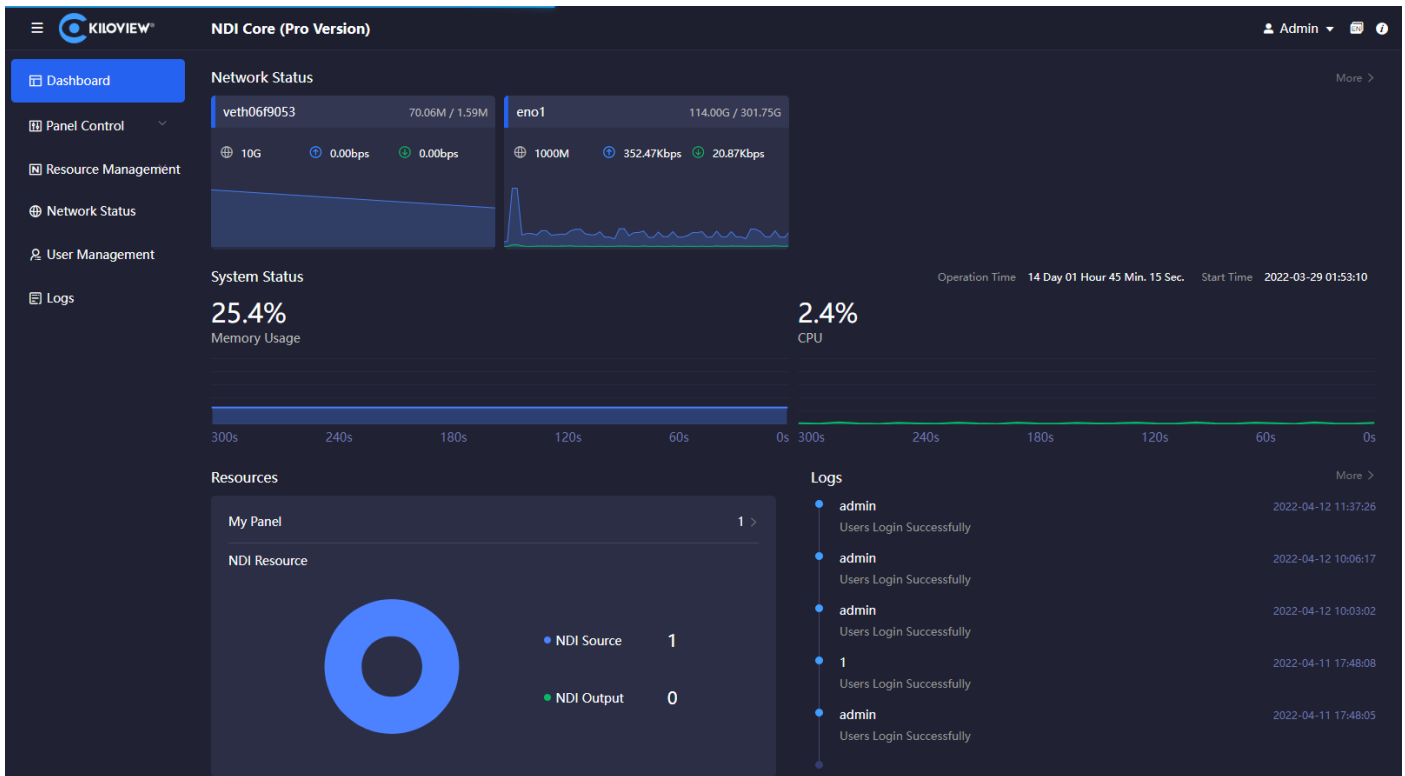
KILOVIEW

NDI Core (Pro Version)

Admin

Dashboard
Panel Control
Resource Management
Network Status
User Management
Logs

Network Status

More >

veth06f9053 70.06M / 1.59M
10G 0.00bps 0.00bps

eno1 114.00G / 301.75G
1000M 352.47Kbps 20.87Kbps

System Status

Operation Time 14 Day 01 Hour 45 Min. 15 Sec. Start Time 2022-03-29 01:53:10

25.4%
Memory Usage

2.4%
CPU

300s 240s 180s 120s 60s 0s

300s 240s 180s 120s 60s 0s

Resources

My Panel 1 >

NDI Resource

NDI Source 1
NDI Output 0

Logs

More >

admin
Users Login Successfully
2022-04-12 11:37:26

admin
Users Login Successfully
2022-04-12 10:06:17

admin
Users Login Successfully
2022-04-12 10:03:02

1
Users Login Successfully
2022-04-11 17:48:08

admin
Users Login Successfully
2022-04-11 17:48:05